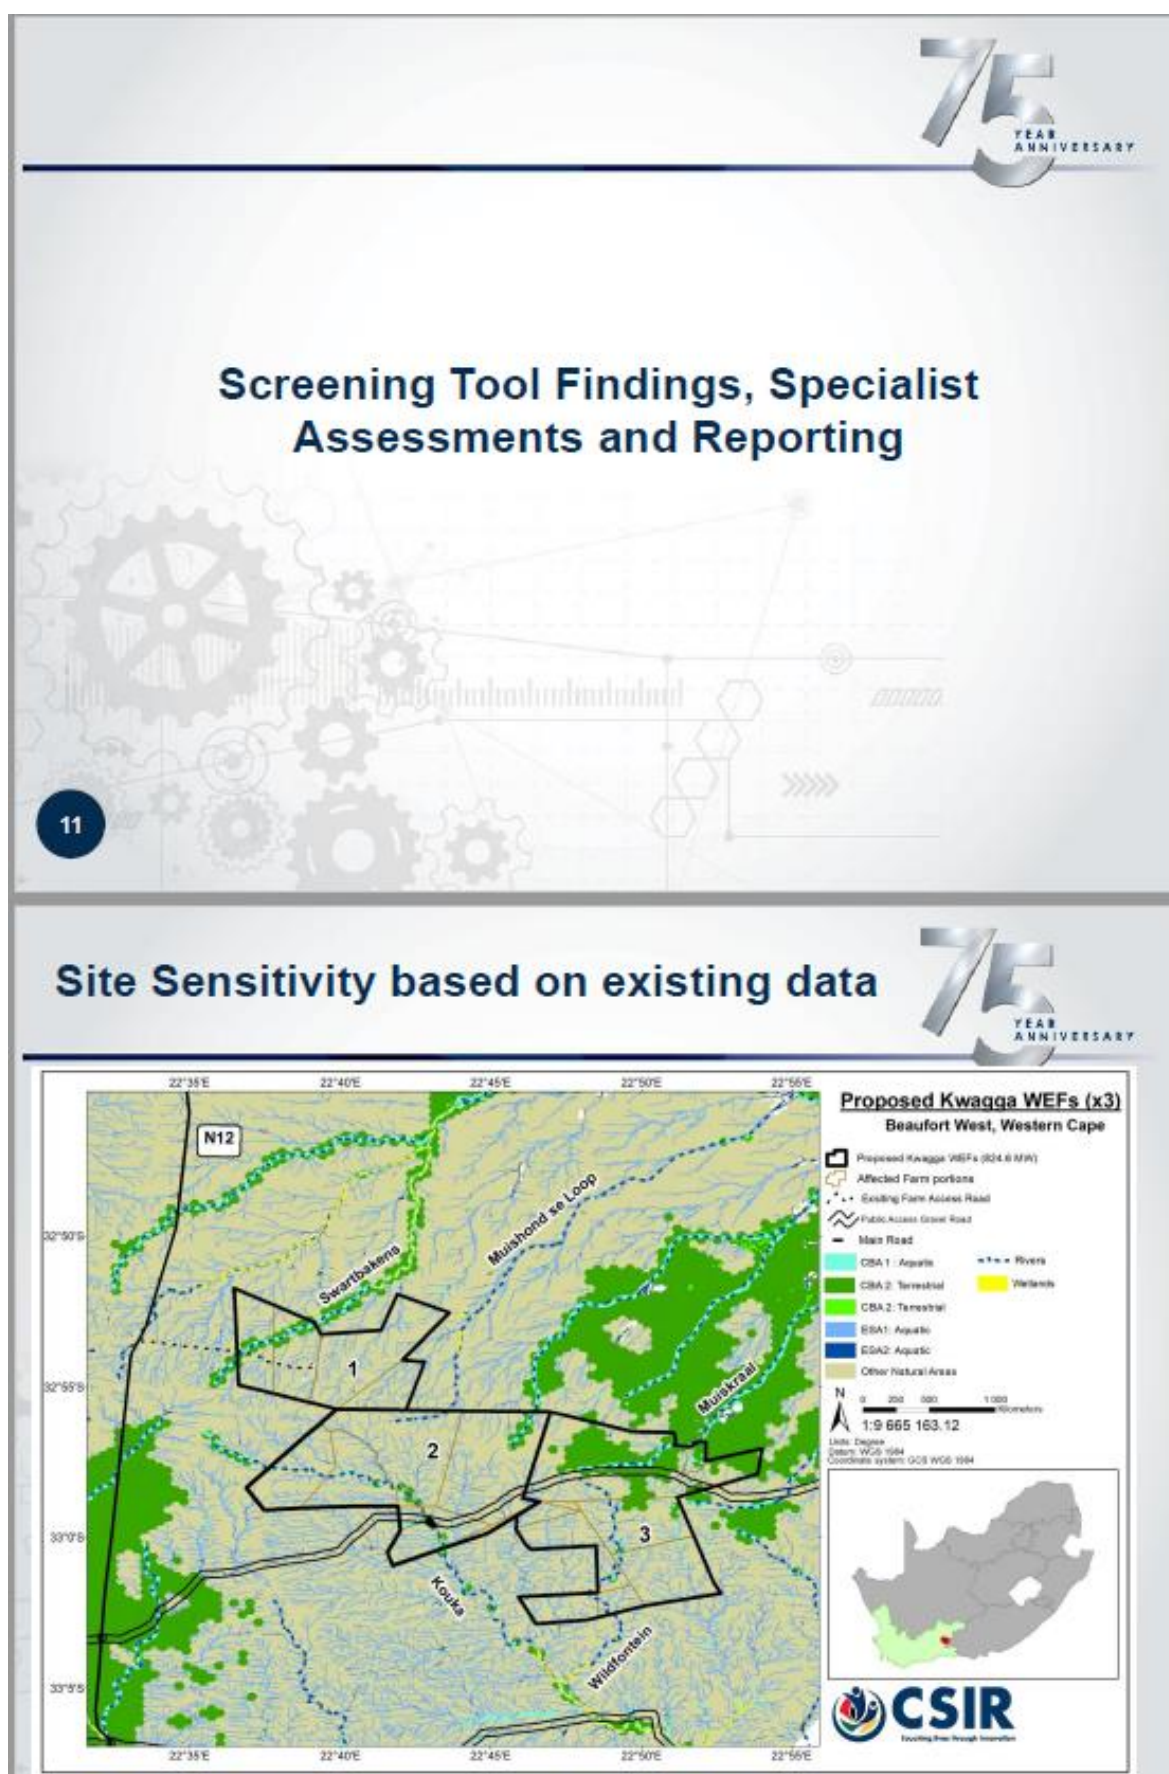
75 YEAR ANNIVERSARY

Screening Tool Findings, Specialist Assessments and Reporting

11

Site Sensitivity based on existing data

75 YEAR ANNIVERSARY

22°35'E 22°40'E 22°45'E 22°50'E 22°55'E

32°50'S
32°55'S
33°0'S
33°5'S

N12

Swartbakens

Muishond se Loop

Muiskraal

Kouka

Wildfontein

1

2

3

22°35'E 22°40'E 22°45'E 22°50'E 22°55'E

Proposed Kwagga WEFs (x3)

Beaufort West, Western Cape

Proposed Kwagga WEFs (824.6 MW)
Affected Farm portions
Existing Farm Access Road
Public Access Gravel Road
Main Road
CBA 1: Aquatic
CBA 2: Terrestrial
CBA 2: Terrestrial
ESA1: Aquatic
ESA2: Aquatic
Other Natural Areas
Rivers
Wetlands

N

0 250 500 1 000 Kilometers

1:9 665 163.12

Units: Degree
Datum: WGS 1984
Coordinate system: GCS WGS 1984

CSIR
Touching lives through innovation